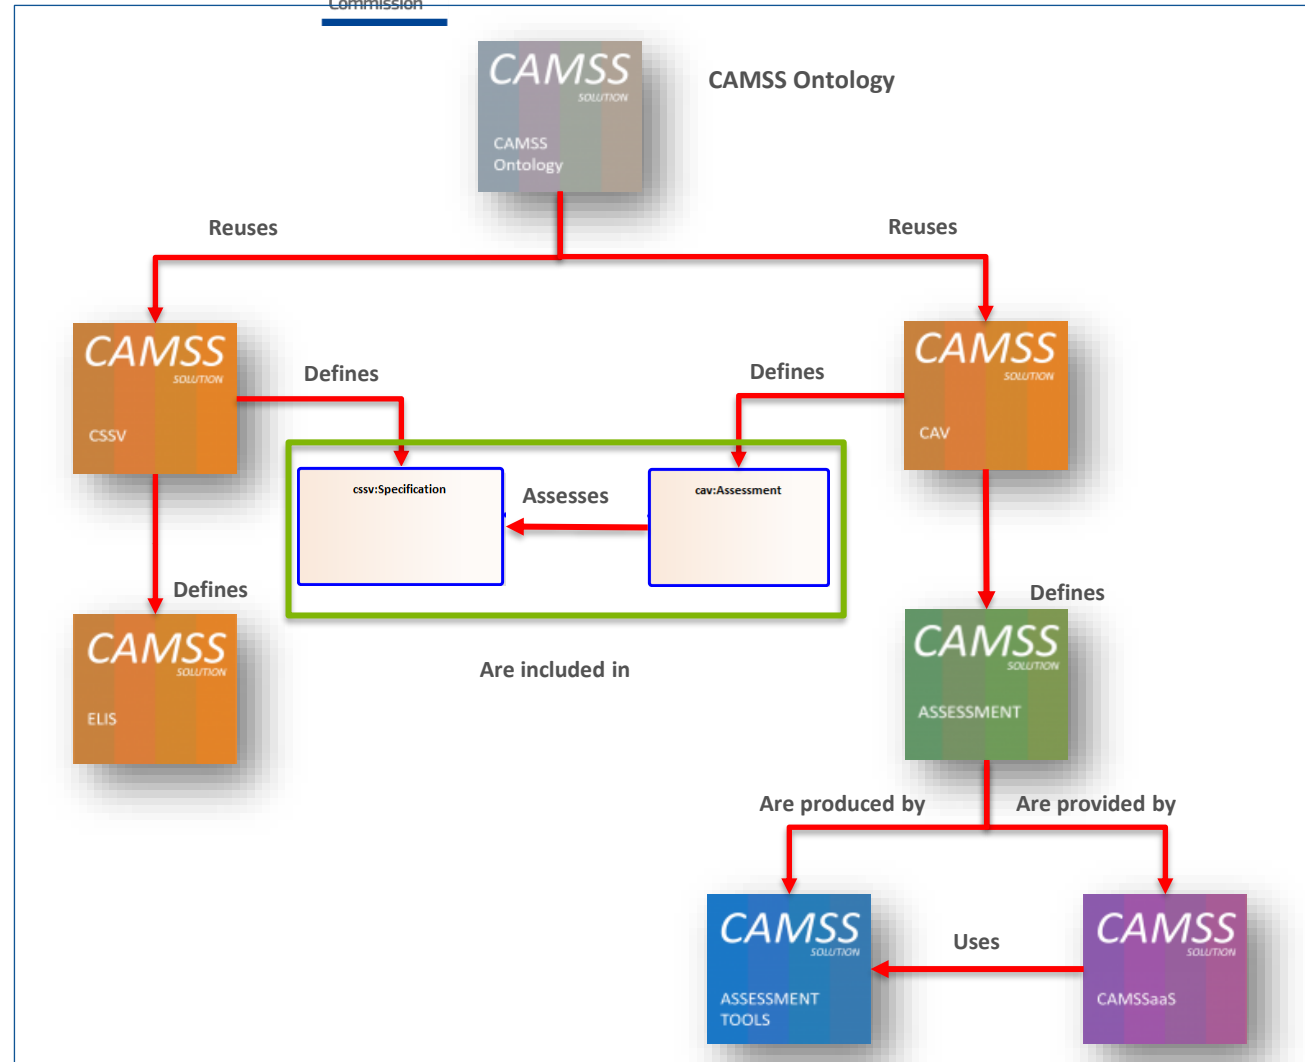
Commission

CAMSS SOLUTION CAMSS Ontology

CAMSS Ontology

Reuses

Reuses

CAMSS SOLUTION CSSV

Defines

Defines

CAMSS SOLUTION CAV

cssv:Specification

Assesses

cav:Assessment

Defines

CAMSS SOLUTION ELIS

Defines

CAMSS SOLUTION ASSESSMENT

Are included in

Are produced by

Are provided by

CAMSS SOLUTION ASSESSMENT TOOLS

Uses

CAMSS SOLUTION CAMSSaaS